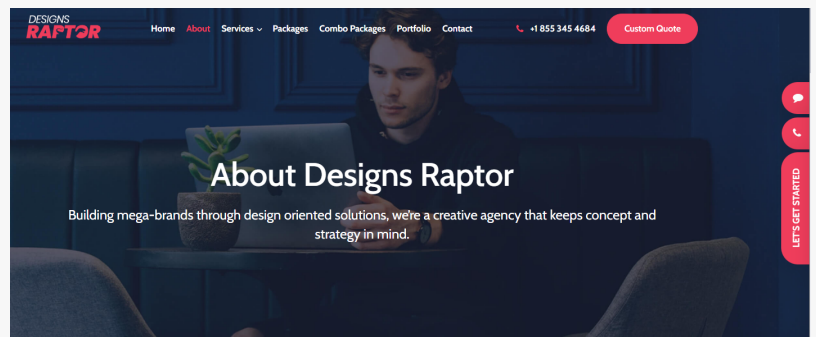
DESIGNS RAPTOR

Home About Services Packages Combo Packages Portfolio Contact

+1 855 345 4684

Custom Quote

About Designs Raptor

Building mega-brands through design oriented solutions, we're a creative agency that keeps concept and strategy in mind.

LET'S GET STARTED